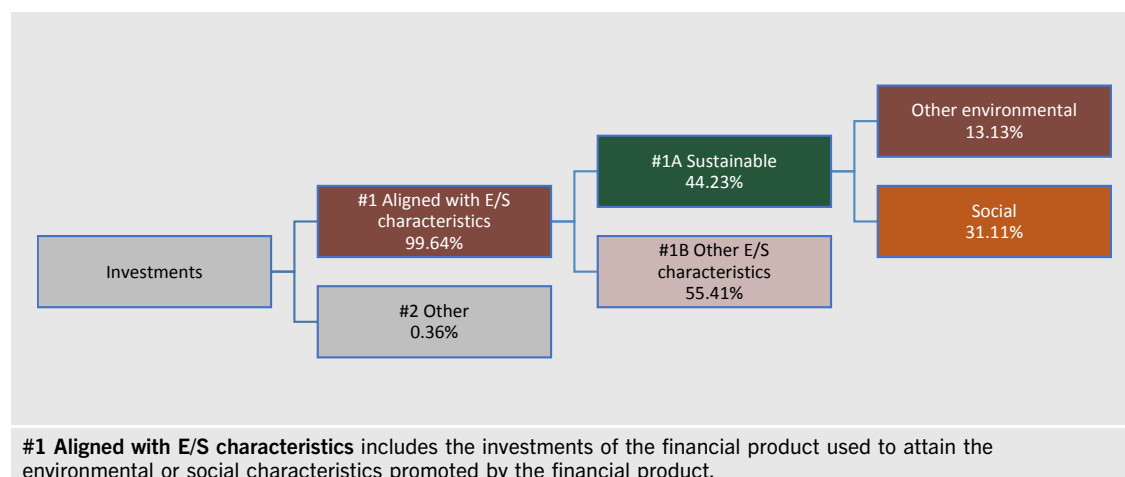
Investments

#1 Aligned with E/S characteristics
99.64%

#2 Other
0.36%

#1A Sustainable
44.23%

#1B Other E/S characteristics
55.41%

Other environmental
13.13%

Social
31.11%

**#1 Aligned with E/S characteristics** includes the investments of the financial product used to attain the environmental or social characteristics promoted by the financial product.